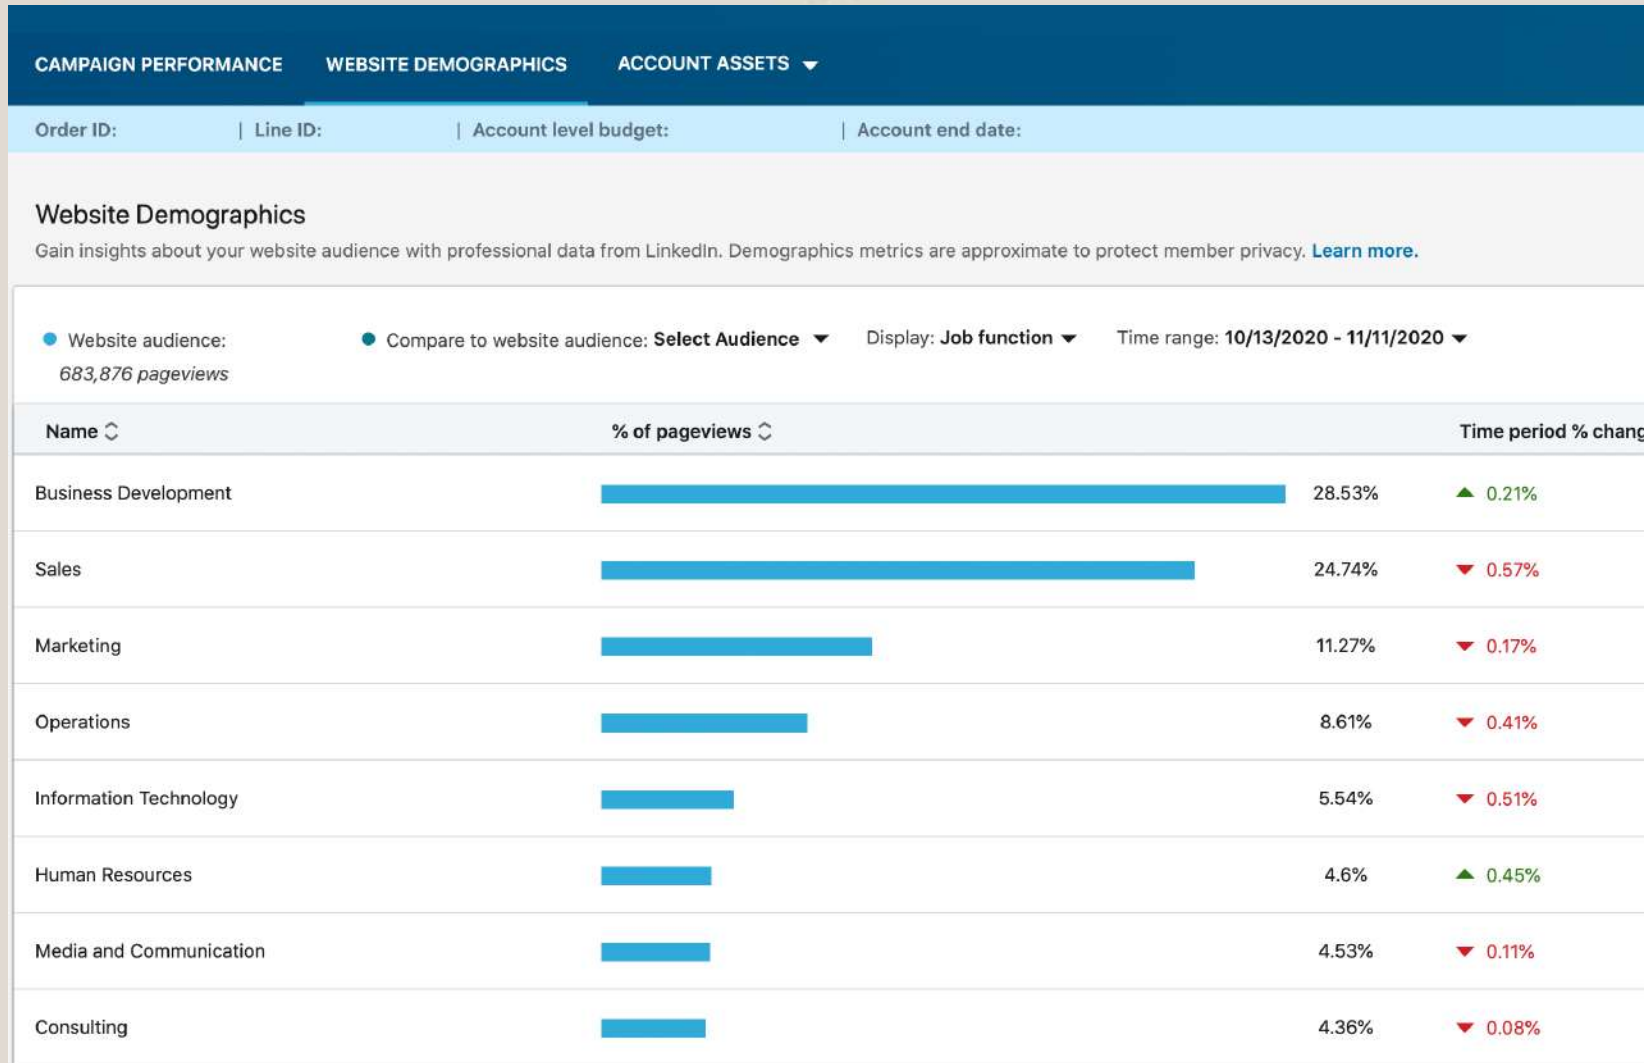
CAMPAIGN PERFORMANCE WEBSITE DEMOGRAPHICS ACCOUNT ASSETS

Order ID: | Line ID: | Account level budget: | Account end date:

Website Demographics

Gain insights about your website audience with professional data from LinkedIn. Demographics metrics are approximate to protect member privacy. Learn more.

Website audience: 683,876 pageviews

Compare to website audience: Select Audience

Display: Job function

Time range: 10/13/2020 - 11/11/2020

| Name | % of pageviews | Time period % chang |
|---|---|---|
| Business Development | 28.53% | 0.21% |
| Sales | 24.74% | 0.57% |
| Marketing | 11.27% | 0.17% |
| Operations | 8.61% | 0.41% |
| Information Technology | 5.54% | 0.51% |
| Human Resources | 4.6% | 0.45% |
| Media and Communication | 4.53% | 0.11% |
| Consulting | 4.36% | 0.08% |